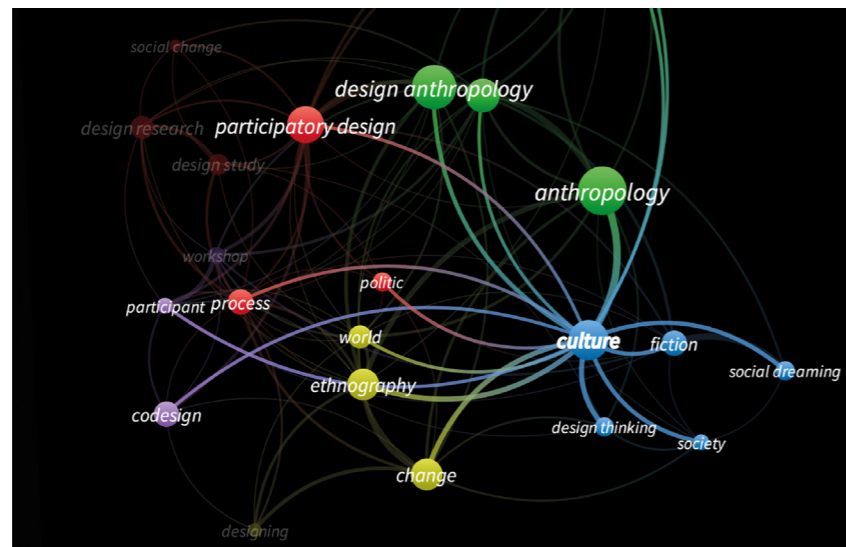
social change
design anthropology
design research
participatory design
design study
anthropology
workshop
politic
participant
process
world
culture
fiction
social dreaming
ethnography
codesign
design thinking
society
change
designing